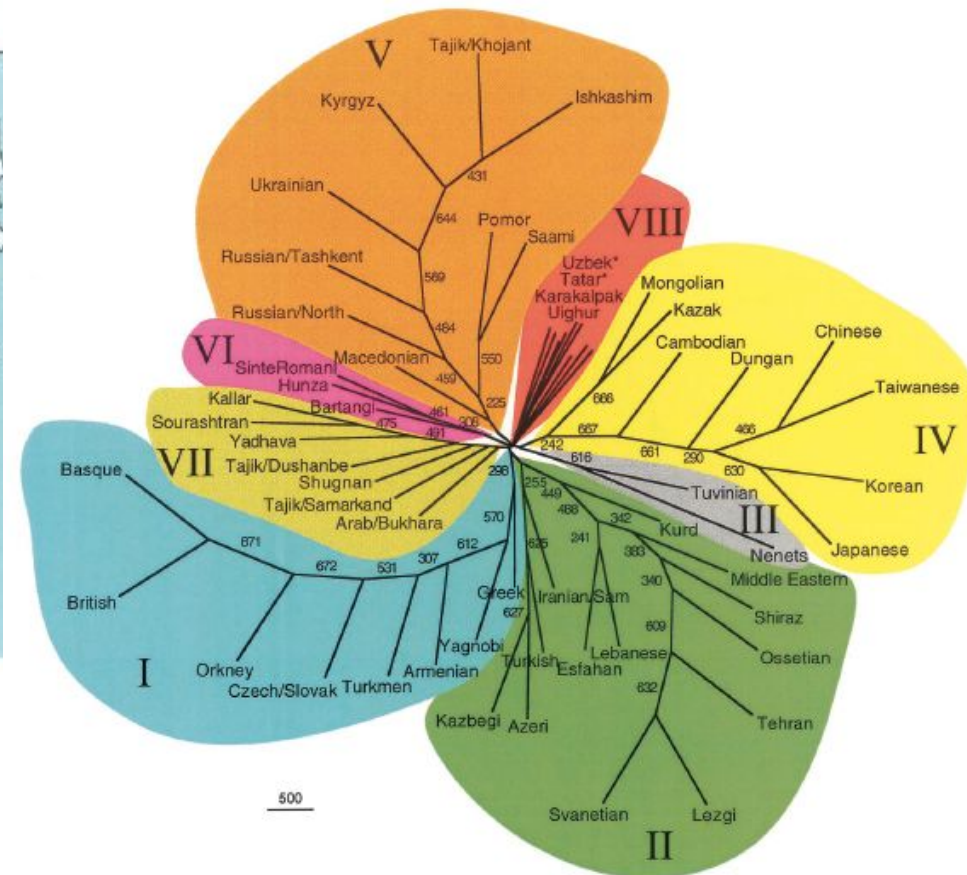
V
Tajik/Khojant
Ishkashim
Kyrgyz
431
Ukrainian
644
Pomor
Saami
VIII
Russian/Tashkent
569
Uzbek*
Tatar*
Karakalpak
Uighur
Mongolian
Kazak
Russian/North
484
550
Cambodian
Chinese
VI
SinteRomani
Macedonian
459
Dungan
Hunza
225
666
Taiwanese
Kallar
Bartangi
461
505
Sourashtran
475
491
667
466
IV
Yadhava
242
661
290
VII
616
630
Basque
Tajik/Dushanbe
298
Korean
Shugnan
Tuvinian
Tajik/Samarkand
255
449
Arab/Bukhara
488
342
III
671
570
Kurd
Nenets
Japanese
241
383
672
531
307
612
625
Middle Eastern
British
Greek
Iranian/Sam
340
627
Shiraz
609
Lebanese
Ossetian
Yagnobi
Turkish
Esfahan
I
632
Orkney
Armenian
Czech/Slovak
Turkmen
Tehran
Kazbegi
Azeri
500
Svanetian
Lezgi
II